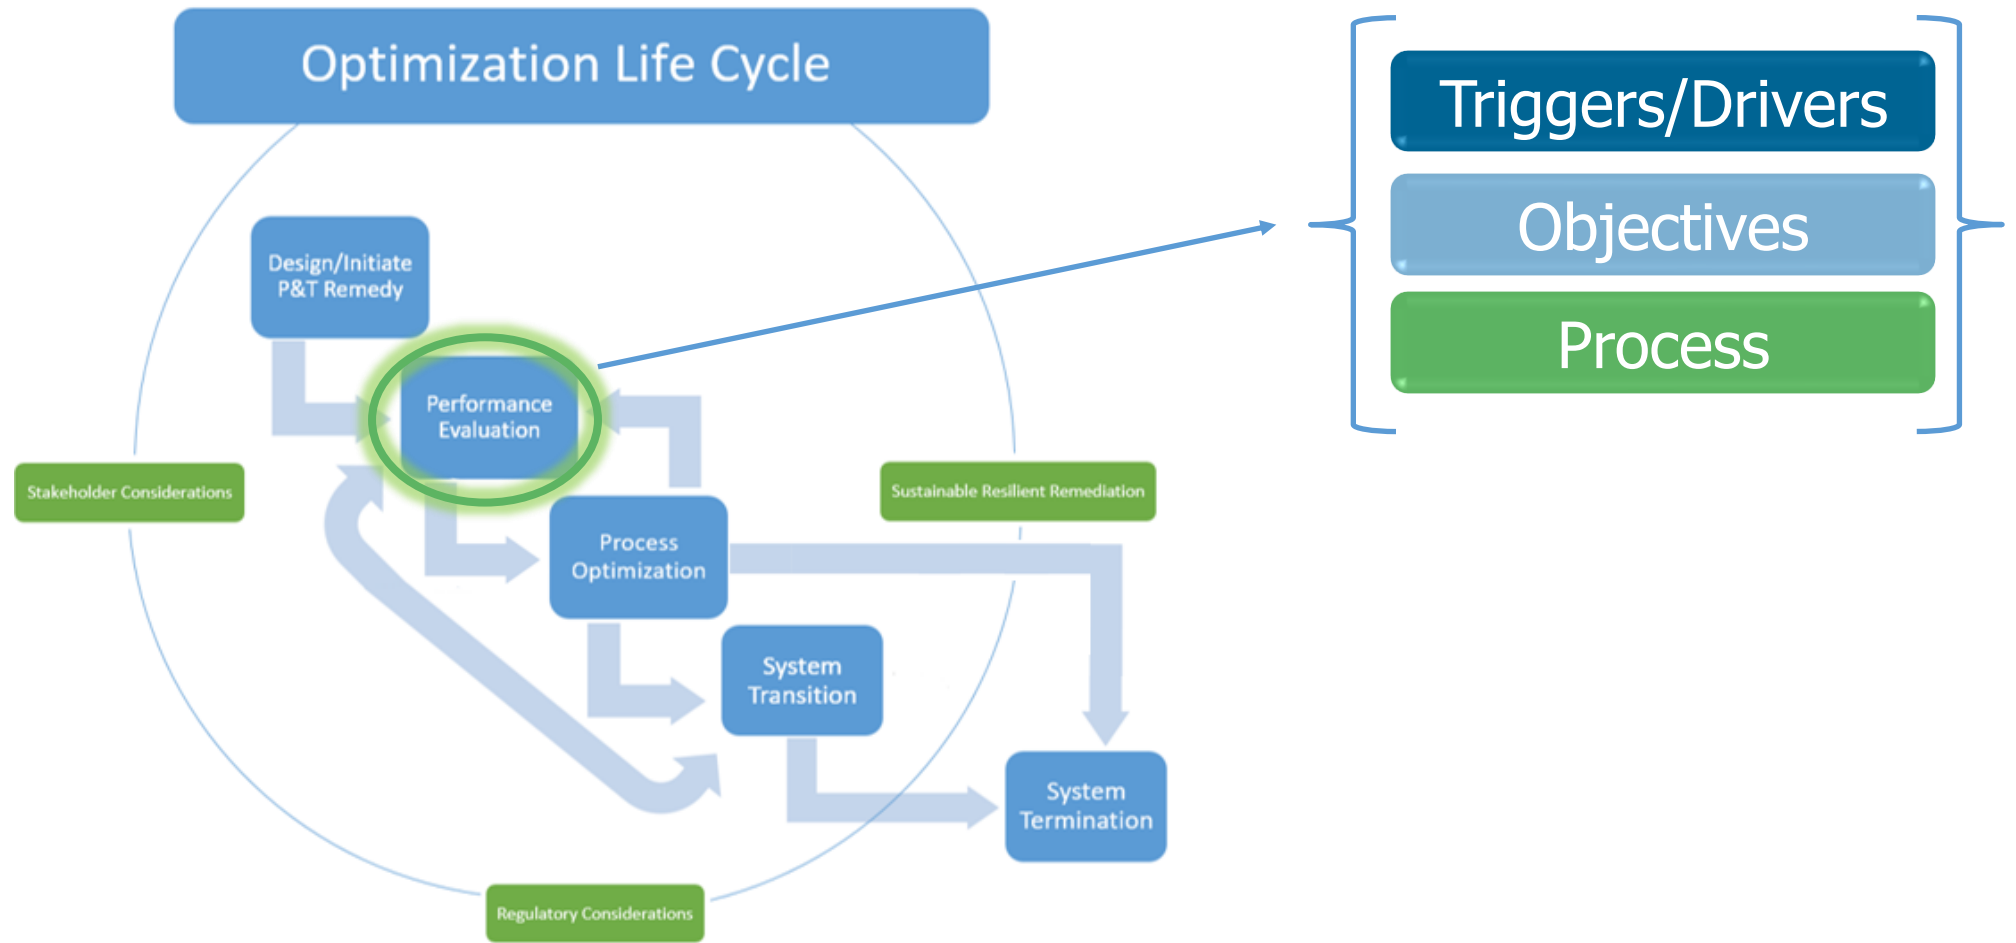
Optimization Life Cycle

Design/Initiate P&T Remedy

Performance Evaluation

Stakeholder Considerations

Sustainable Resilient Remediation

Process Optimization

System Transition

System Termination

Regulatory Considerations

Triggers/Drivers

Objectives

Process